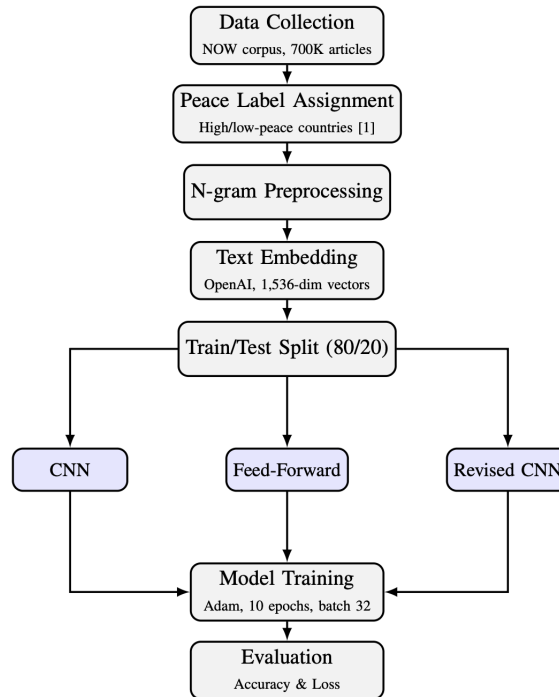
Data Collection
NOW corpus, 700K articles

Peace Label Assignment
High/low-peace countries [1]

N-gram Preprocessing

Text Embedding
OpenAI, 1,536-dim vectors

Train/Test Split (80/20)

CNN

Feed-Forward

Revised CNN

Model Training
Adam, 10 epochs, batch 32

Evaluation
Accuracy & Loss